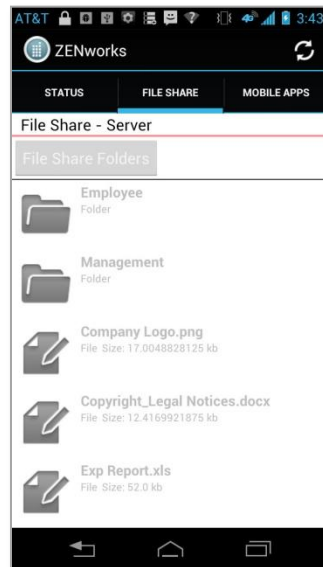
AT&T 3:43

ZENworks

STATUS

FILE SHARE

MOBILE APPS

File Share - Server

File Share Folders

Employee
Folder

Management
Folder

Company Logo.png
File Size: 17.0048828125 kb

Copyright_Legal Notices.docx
File Size: 12.4169921875 kb

Exp Report.xls
File Size: 52.0 kb